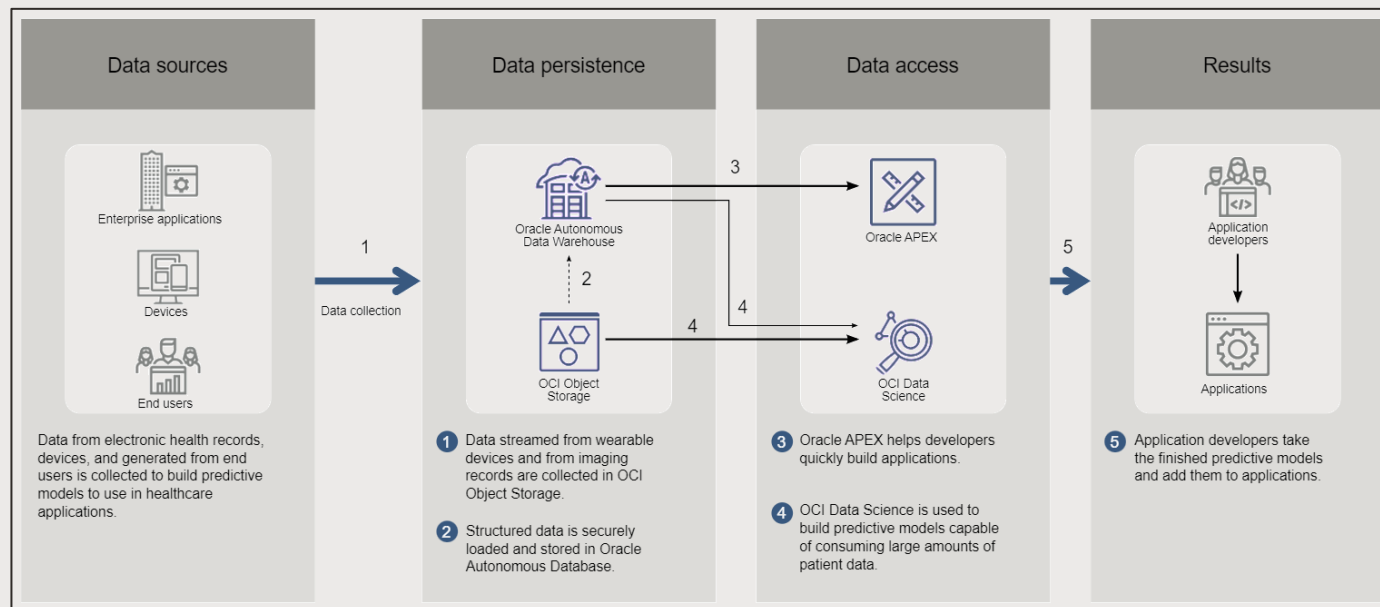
Data sources

Enterprise applications

Devices

End users

Data from electronic health records, devices, and generated from end users is collected to build predictive models to use in healthcare applications.

1

Data collection

Data persistence

Oracle Autonomous Data Warehouse

2

OCI Object Storage

1 Data streamed from wearable devices and from imaging records are collected in OCI Object Storage.

2 Structured data is securely loaded and stored in Oracle Autonomous Database.

3

4

4

Data access

Oracle APEX

OCI Data Science

3 Oracle APEX helps developers quickly build applications.

4 OCI Data Science is used to build predictive models capable of consuming large amounts of patient data.

5

Results

Application developers

Applications

5 Application developers take the finished predictive models and add them to applications.